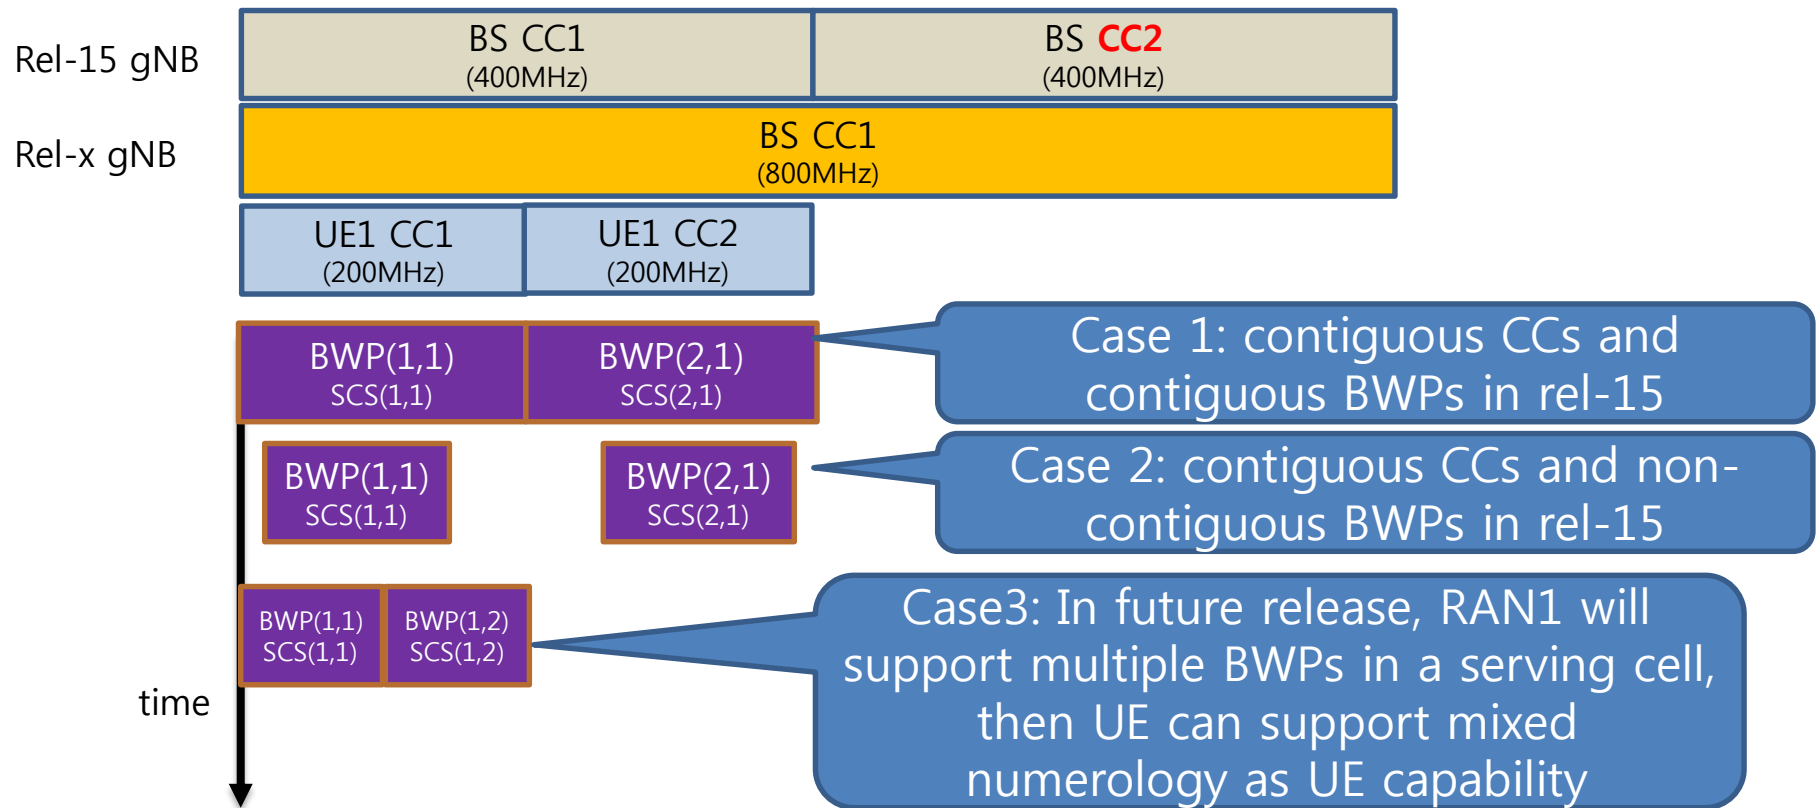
Rel-15 gNB

BS CC1
(400MHz)

BS CC2
(400MHz)

Rel-x gNB

BS CC1
(800MHz)

UE1 CC1
(200MHz)

UE1 CC2
(200MHz)

BWP(1,1)
SCS(1,1)

BWP(2,1)
SCS(2,1)

Case 1: contiguous CCs and contiguous BWPs in rel-15

BWP(1,1)
SCS(1,1)

BWP(2,1)
SCS(2,1)

Case 2: contiguous CCs and non-contiguous BWPs in rel-15

BWP(1,1)
SCS(1,1)

BWP(1,2)
SCS(1,2)

Case3: In future release, RAN1 will support multiple BWPs in a serving cell, then UE can support mixed numerology as UE capability

time